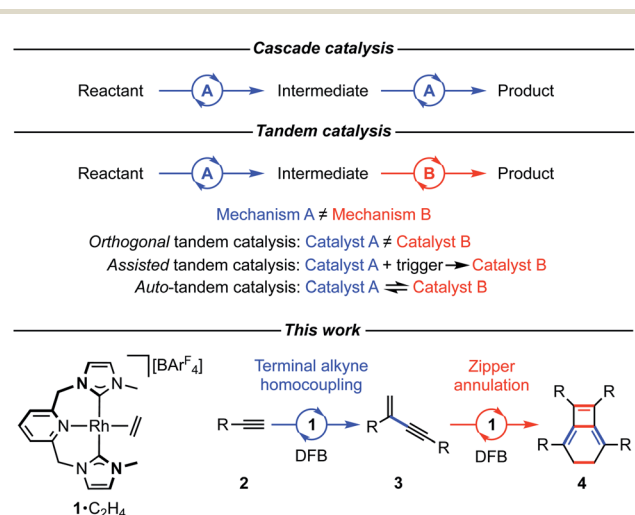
Cascade catalysis

Reactant A Intermediate A Product

Tandem catalysis

Reactant A Intermediate B Product

Mechanism A ≠ Mechanism B

*Orthogonal* tandem catalysis: Catalyst A ≠ Catalyst B

*Assisted* tandem catalysis: Catalyst A + trigger → Catalyst B

*Auto*-tandem catalysis: Catalyst A ⇌ Catalyst B

This work

N N N N Rh N $[BAr^F_4]$

$\mathbf{1}\cdot C_2H_4$

Terminal alkyne homocoupling

R 1 DFB

2

R R

3

Zipper annulation

1 DFB

R R R R

4